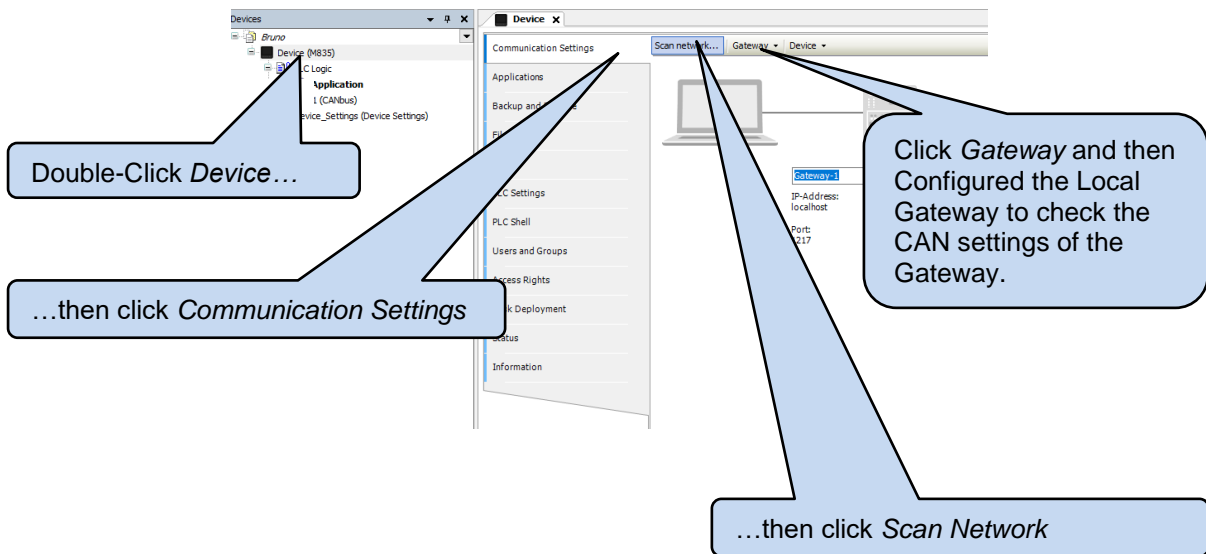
Devices
Bruno
Device (M835)
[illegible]LC Logic
Application
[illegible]1 (CANbus)
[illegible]evice_Settings (Device Settings)

Double-Click *Device…*

…then click *Communication Settings*

Device

Communication Settings
Applications
Backup and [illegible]
Fi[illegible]
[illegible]LC Settings
PLC Shell
Users and Groups
Access Rights
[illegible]k Deployment
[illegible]tatus
Information

Scan network...
Gateway
Device

Gateway-1
IP-Address:
localhost
Port:
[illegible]217

Click *Gateway* and then Configured the Local Gateway to check the CAN settings of the Gateway.

…then click *Scan Network*